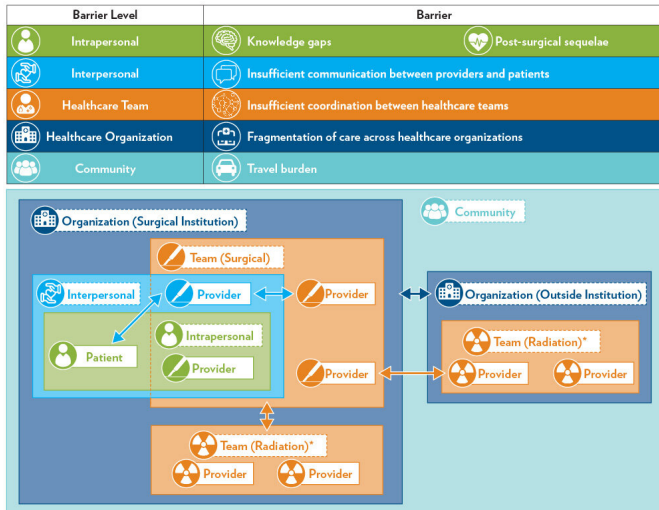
| Barrier Level | Barrier |
|---|---|
| Intrapersonal | Knowledge gaps Post-surgical sequelae |
| Interpersonal | Insufficient communication between providers and patients |
| Healthcare Team | Insufficient coordination between healthcare teams |
| Healthcare Organization | Fragmentation of care across healthcare organizations |
| Community | Travel burden |

Organization (Surgical Institution)

Community

Team (Surgical)

Interpersonal

Provider

Provider

Organization (Outside Institution)

Patient

Intrapersonal

Provider

Team (Radiation)*

Provider

Provider

Provider

Team (Radiation)*

Provider

Provider